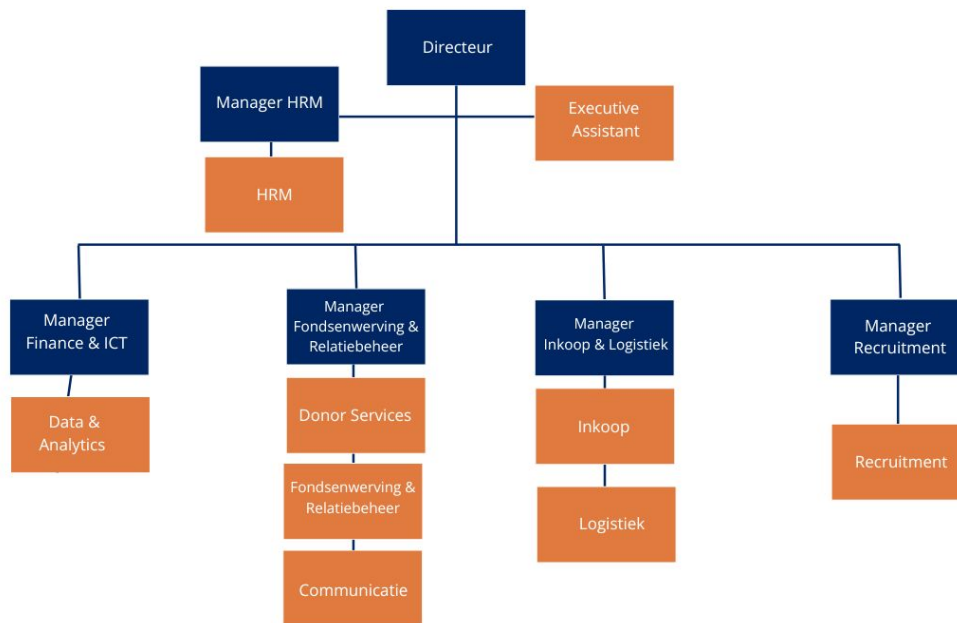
Directeur

Manager HRM

Executive Assistant

HRM

Manager Finance & ICT

Data & Analytics

Manager Fondsenwerving & Relatiebeheer

Donor Services

Fondsenwerving & Relatiebeheer

Communicatie

Manager Inkoop & Logistiek

Inkoop

Logistiek

Manager Recruitment

Recruitment